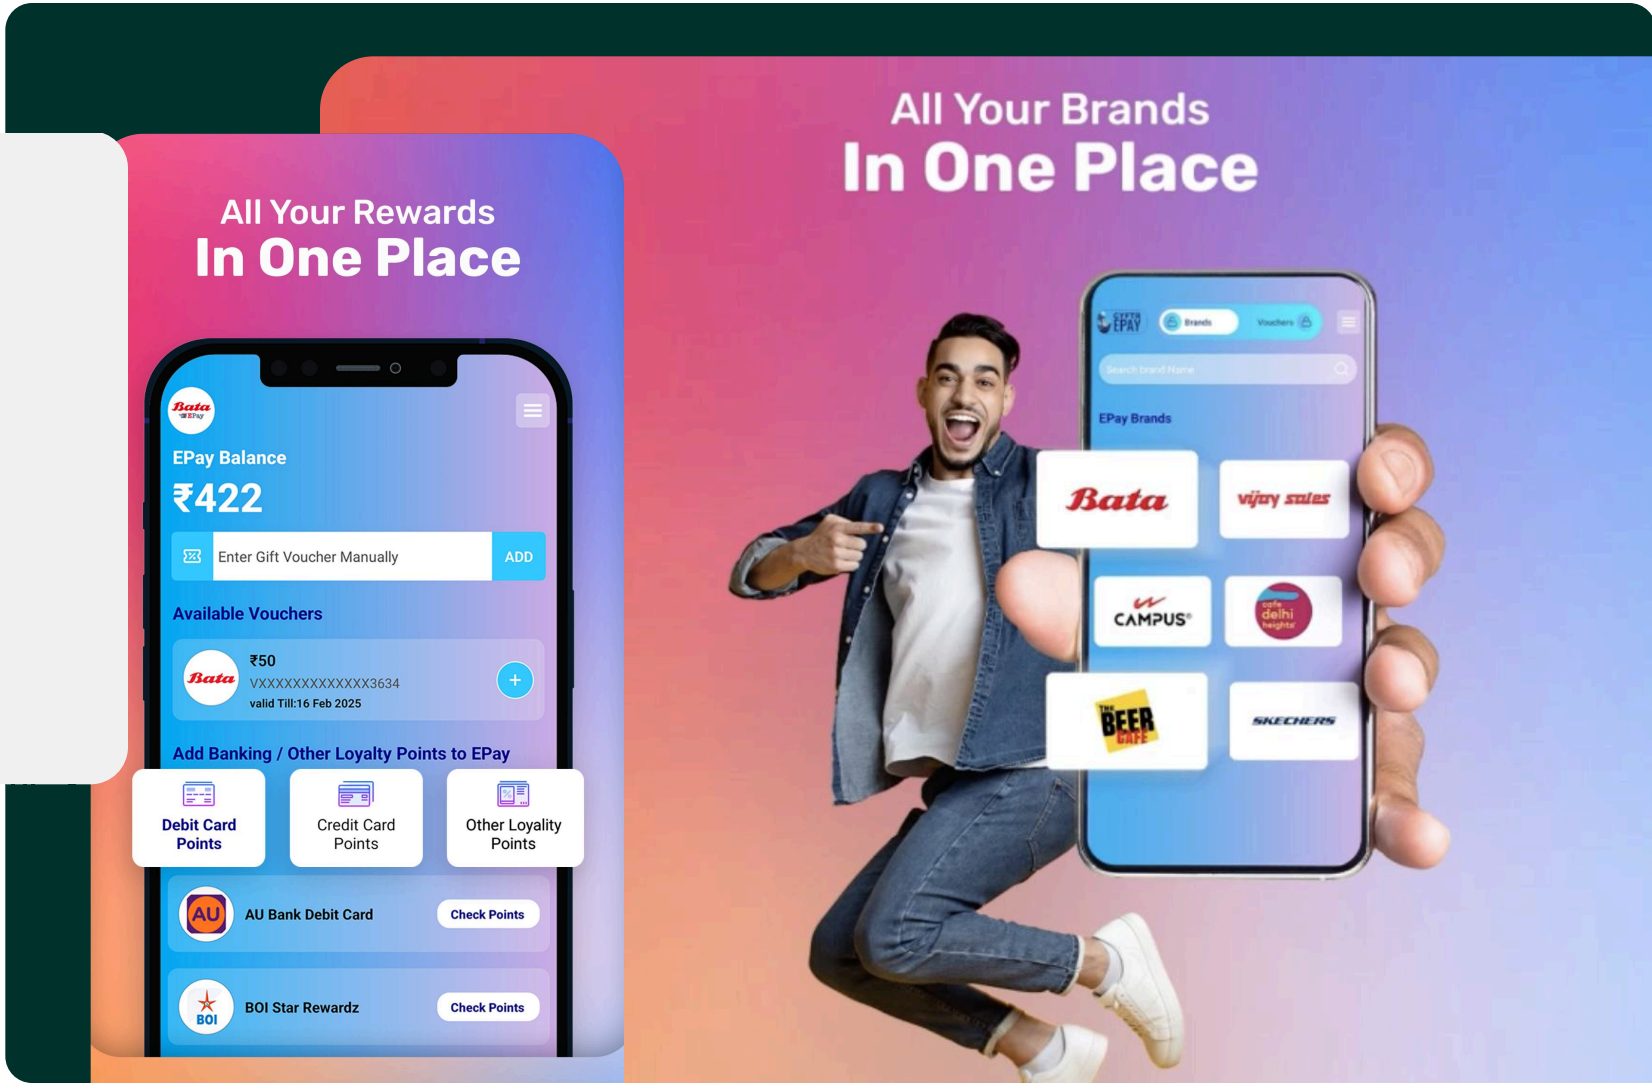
All Your Brands
In One Place

All Your Rewards
In One Place

Bata EPay

EPay Balance
₹422

Enter Gift Voucher Manually ADD

Available Vouchers

Bata ₹50
VXXXXXXXXXXXXX3634
valid Till:16 Feb 2025
+

Add Banking / Other Loyalty Points to EPay

Debit Card Points
Credit Card Points
Other Loyality Points

AU AU Bank Debit Card Check Points

BOI BOI Star Rewardz Check Points

EPAY Brands Vouchers

Search brand Name

EPay Brands

Bata
vijay sales
CAMPUS
cafe delhi heights
THE BEER CAFE
SKECHERS